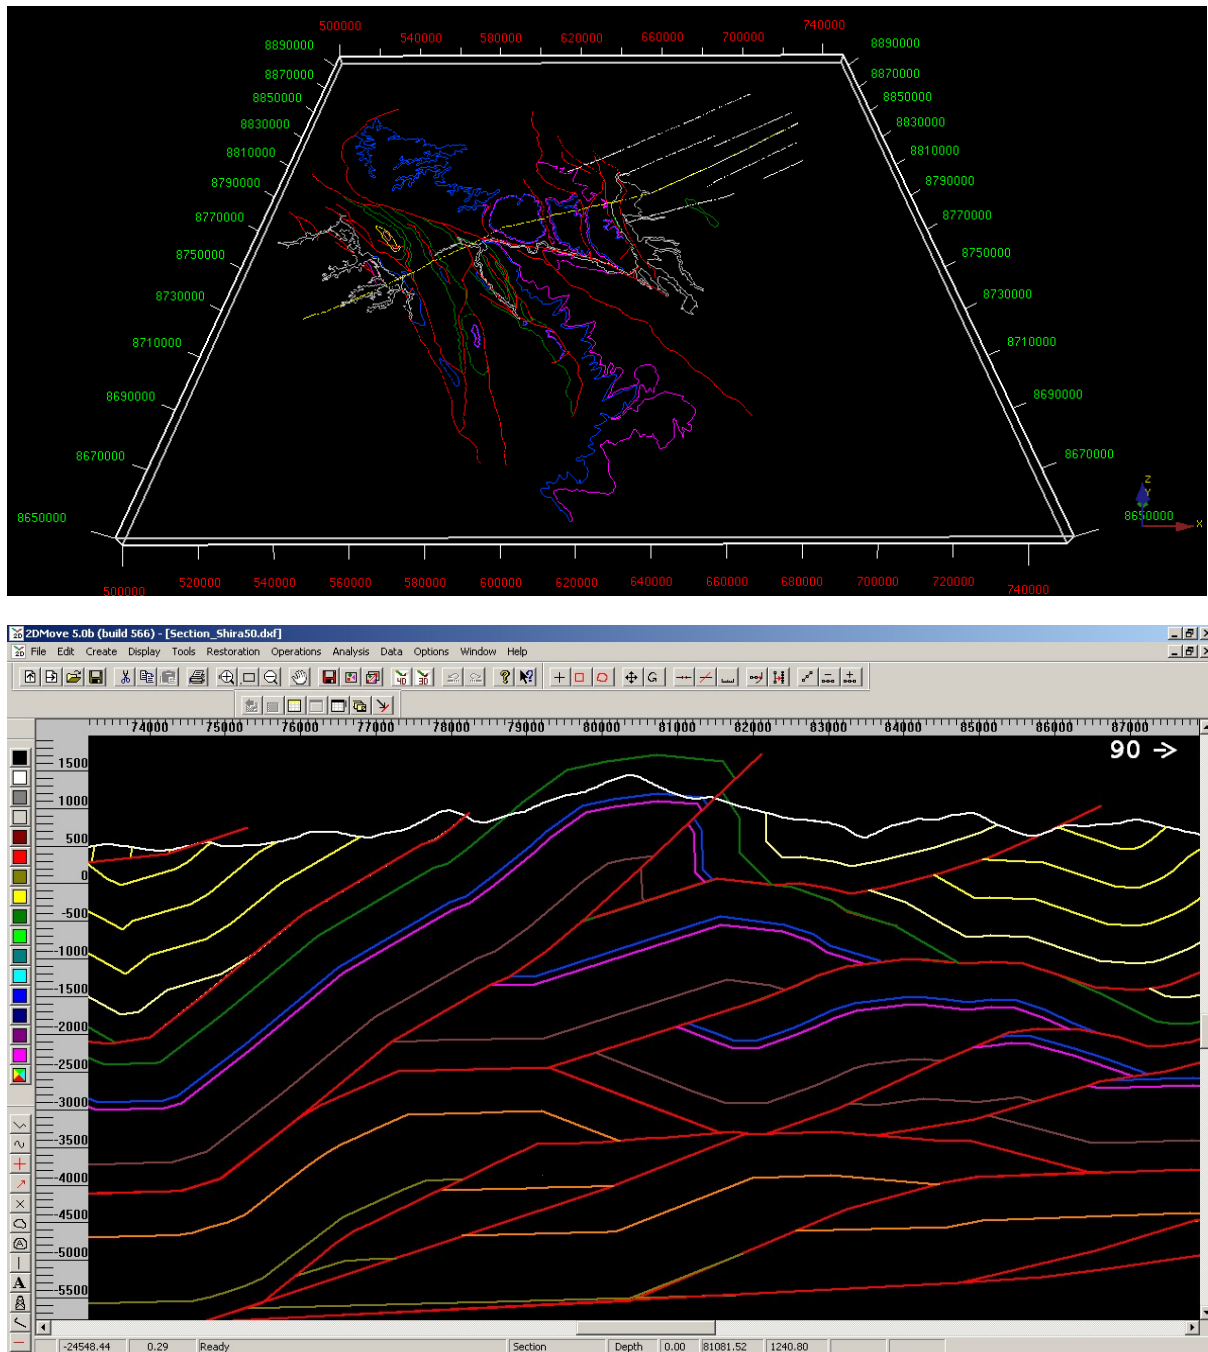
500000 540000 580000 620000 660000 700000 740000

8890000
8870000
8850000
8830000
8810000
8790000
8770000
8750000
8730000
8710000
8690000
8670000
8650000

8890000
8870000
8850000
8830000
8810000
8790000
8770000
8750000
8730000
8710000
8690000
8670000
8650000

500000 520000 540000 560000 580000 600000 620000 640000 660000 680000 700000 720000 740000

Z
X

2DMove 5.0b (build 566) - [Section_Shira50.dxf]

File Edit Create Display Tools Restoration Operations Analysis Data Options Window Help

74000 75000 76000 77000 78000 79000 80000 81000 82000 83000 84000 85000 86000 87000

90 →

1500
1000
500
0
-500
-1000
-1500
-2000
-2500
-3000
-3500
-4000
-4500
-5000
-5500

-24548.44 | 0.29 | Ready | Section | Depth | 0.00 | 81081.52 | 1240.80